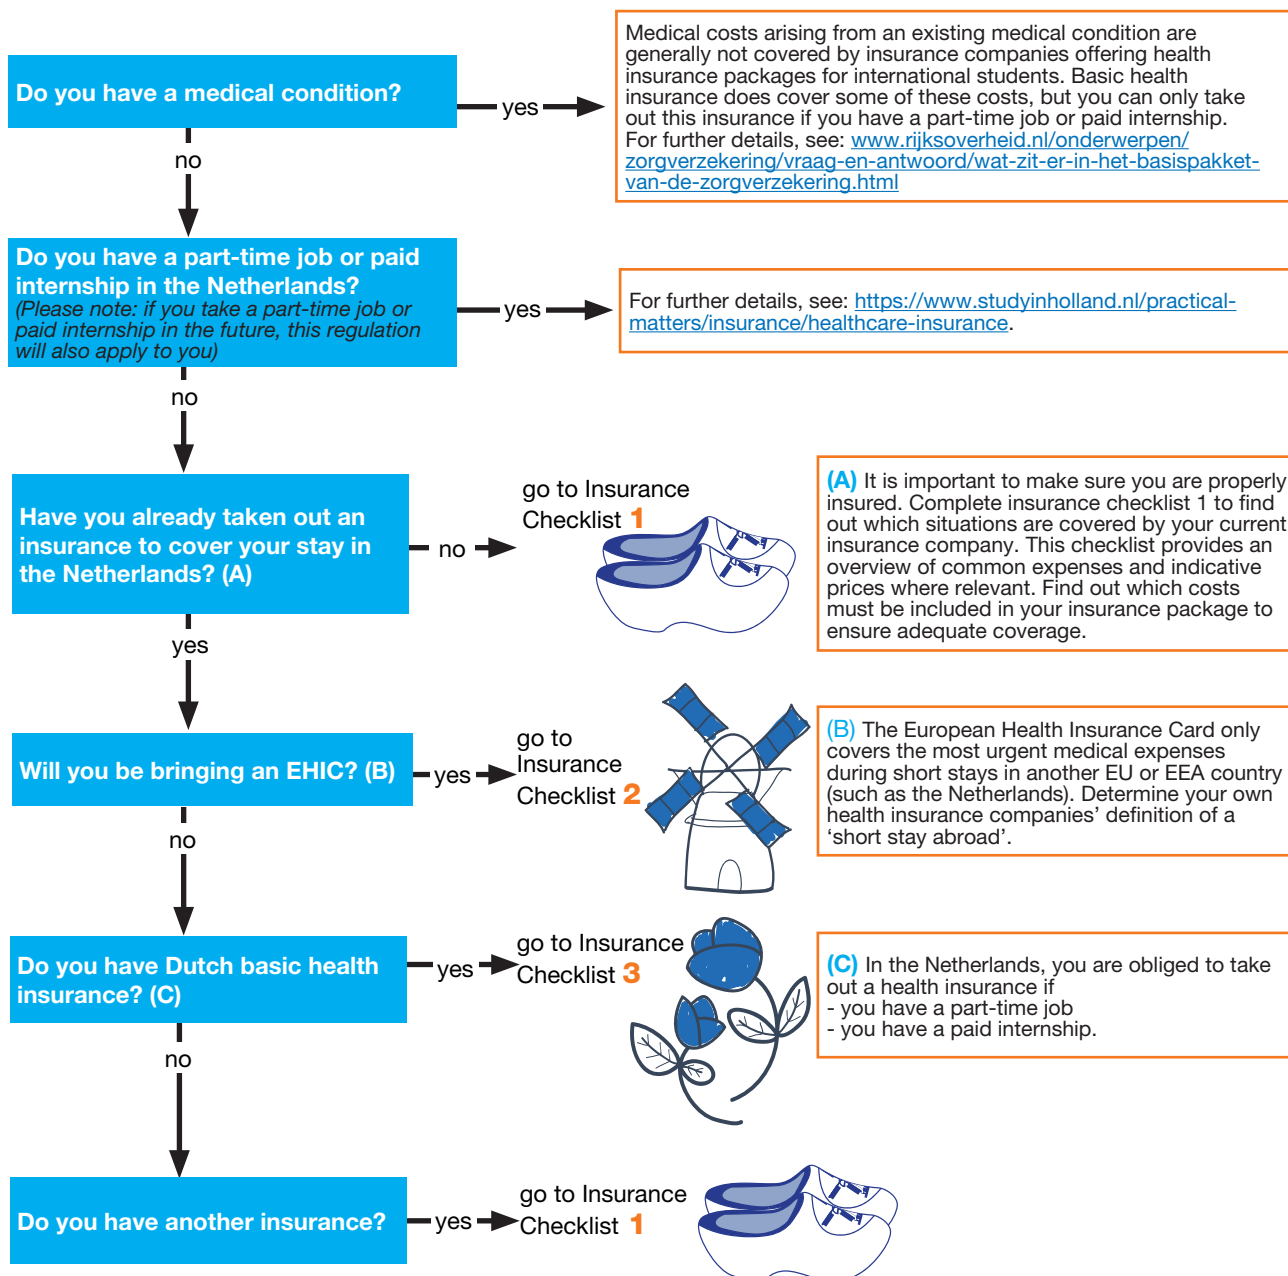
Do you have a medical condition?

yes

Medical costs arising from an existing medical condition are generally not covered by insurance companies offering health insurance packages for international students. Basic health insurance does cover some of these costs, but you can only take out this insurance if you have a part-time job or paid internship. For further details, see: www.rijksoverheid.nl/onderwerpen/zorgverzekering/vraag-en-antwoord/wat-zit-er-in-het-basispakket-van-de-zorgverzekering.html

no

Do you have a part-time job or paid internship in the Netherlands?
(Please note: if you take a part-time job or paid internship in the future, this regulation will also apply to you)

yes

For further details, see: https://www.studyinholland.nl/practical-matters/insurance/healthcare-insurance.

no

Have you already taken out an insurance to cover your stay in the Netherlands? (A)

no

go to Insurance Checklist 1

(A) It is important to make sure you are properly insured. Complete insurance checklist 1 to find out which situations are covered by your current insurance company. This checklist provides an overview of common expenses and indicative prices where relevant. Find out which costs must be included in your insurance package to ensure adequate coverage.

yes

Will you be bringing an EHIC? (B)

yes

go to Insurance Checklist 2

(B) The European Health Insurance Card only covers the most urgent medical expenses during short stays in another EU or EEA country (such as the Netherlands). Determine your own health insurance companies' definition of a 'short stay abroad'.

no

Do you have Dutch basic health insurance? (C)

yes

go to Insurance Checklist 3

(C) In the Netherlands, you are obliged to take out a health insurance if
- you have a part-time job
- you have a paid internship.

no

Do you have another insurance?

yes

go to Insurance Checklist 1